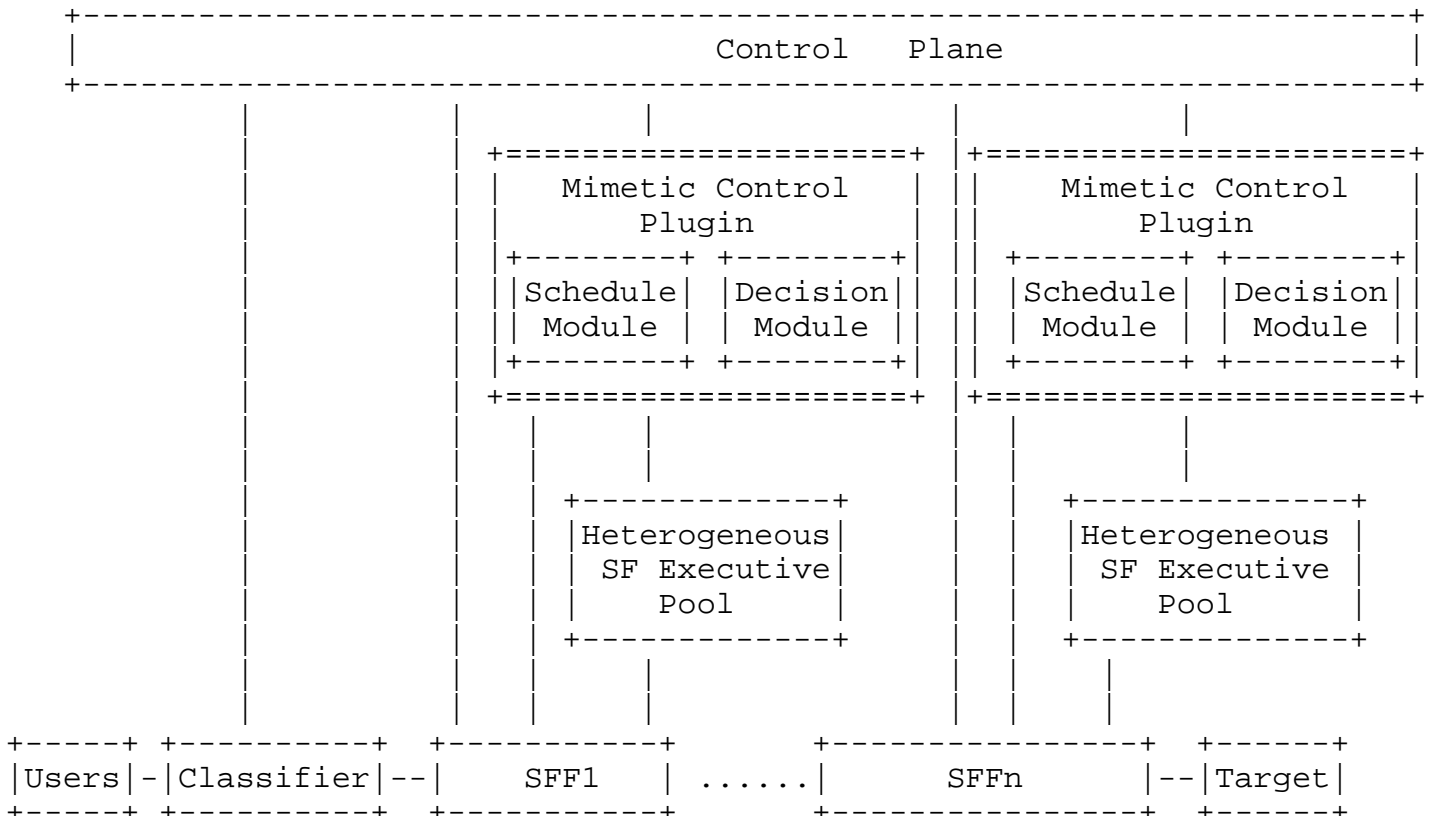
Control Plane

Mimetic Control Plugin

Schedule Module

Decision Module

Heterogeneous SF Executive Pool

Mimetic Control Plugin

Schedule Module

Decision Module

Heterogeneous SF Executive Pool

Users

Classifier

SFF1

......

SFFn

Target